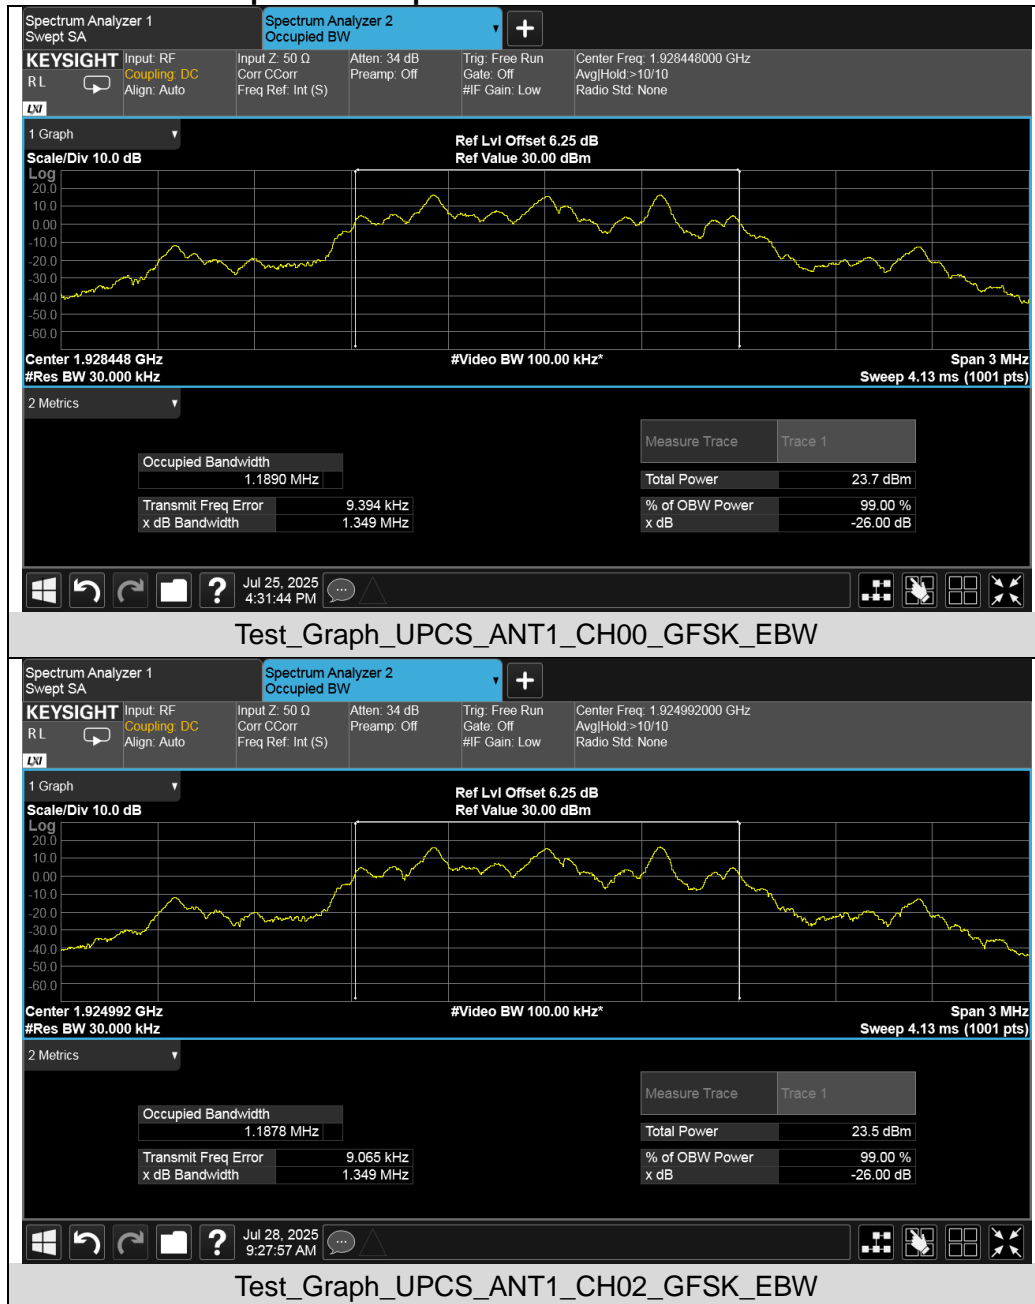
Spectrum Analyzer 1
Swept SA

Spectrum Analyzer 2
Occupied BW

KEYSIGHT
RL

Input: RF
Coupling: DC
Align: Auto

Input Z: 50 Ω
Corr CCorr
Freq Ref: Int (S)

Atten: 34 dB
Preamp: Off

Trig: Free Run
Gate: Off
#IF Gain: Low

Center Freq: 1.928448000 GHz
Avg|Hold:>10/10
Radio Std: None

1 Graph

Scale/Div 10.0 dB
Log

Ref Lvl Offset 6.25 dB
Ref Value 30.00 dBm

20.0
10.0
0.00
-10.0
-20.0
-30.0
-40.0
-50.0
-60.0

Center 1.928448 GHz
#Res BW 30.000 kHz

#Video BW 100.00 kHz*

Span 3 MHz
Sweep 4.13 ms (1001 pts)

2 Metrics

Occupied Bandwidth
1.1890 MHz

Transmit Freq Error 9.394 kHz
x dB Bandwidth 1.349 MHz

Measure Trace Trace 1
Total Power 23.7 dBm
% of OBW Power 99.00 %
x dB -26.00 dB

Jul 25, 2025
4:31:44 PM

Test_Graph_UPCS_ANT1_CH00_GFSK_EBW

Spectrum Analyzer 1
Swept SA

Spectrum Analyzer 2
Occupied BW

KEYSIGHT
RL

Input: RF
Coupling: DC
Align: Auto

Input Z: 50 Ω
Corr CCorr
Freq Ref: Int (S)

Atten: 34 dB
Preamp: Off

Trig: Free Run
Gate: Off
#IF Gain: Low

Center Freq: 1.924992000 GHz
Avg|Hold:>10/10
Radio Std: None

1 Graph

Scale/Div 10.0 dB
Log

Ref Lvl Offset 6.25 dB
Ref Value 30.00 dBm

20.0
10.0
0.00
-10.0
-20.0
-30.0
-40.0
-50.0
-60.0

Center 1.924992 GHz
#Res BW 30.000 kHz

#Video BW 100.00 kHz*

Span 3 MHz
Sweep 4.13 ms (1001 pts)

2 Metrics

Occupied Bandwidth
1.1878 MHz

Transmit Freq Error 9.065 kHz
x dB Bandwidth 1.349 MHz

Measure Trace Trace 1
Total Power 23.5 dBm
% of OBW Power 99.00 %
x dB -26.00 dB

Jul 28, 2025
9:27:57 AM

Test_Graph_UPCS_ANT1_CH02_GFSK_EBW